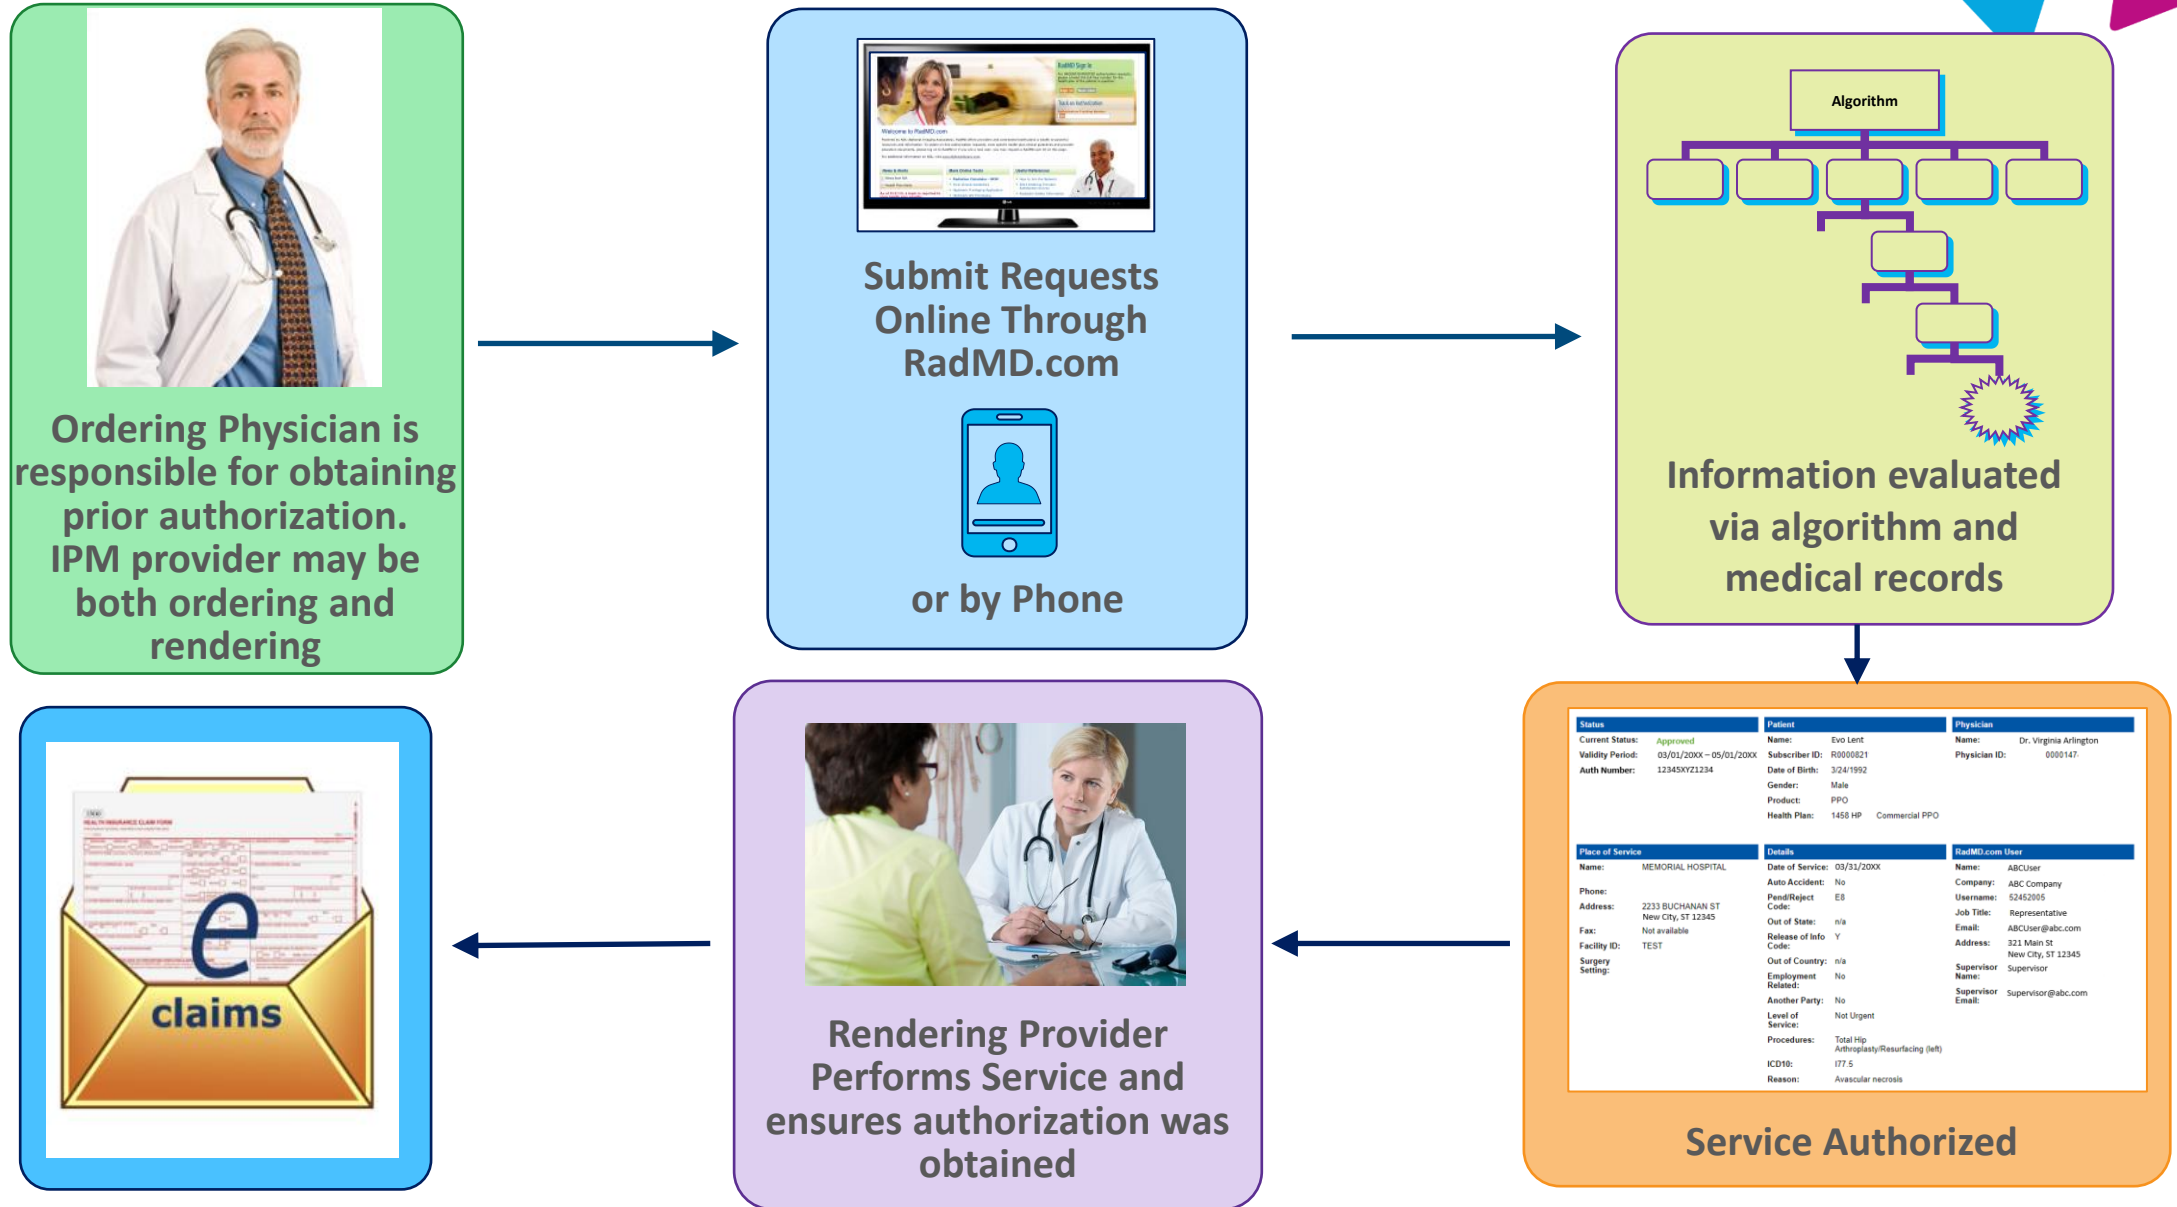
Ordering Physician is responsible for obtaining prior authorization. IPM provider may be both ordering and rendering

Submit Requests Online Through RadMD.com

or by Phone

Algorithm

Information evaluated via algorithm and medical records

| Status | | Patient | | Physician | |
|---|---|---|---|---|---|
| Current Status: | Approved | Name: | Evo Lent | Name: | Dr. Virginia Arlington |
| Validity Period: | 03/01/20XX – 05/01/20XX | Subscriber ID: | R0000821 | Physician ID: | 0000147 |
| Auth Number: | 12345XYZ1234 | Date of Birth: | 3/24/1992 | | |
| | | Gender: | Male | | |
| | | Product: | PPO | | |
| | | Health Plan: | 1458 HP Commercial PPO | | |

| Place of Service | | Details | | RadMD.com User | |
|---|---|---|---|---|---|
| Name: | MEMORIAL HOSPITAL | Date of Service: | 03/31/20XX | Name: | ABCUser |
| Phone: | | Auto Accident: | No | Company: | ABC Company |
| Address: | 2233 BUCHANAN ST New City, ST 12345 | Pend/Reject Code: | E8 | Username: | 52452005 |
| Fax: | Not available | Out of State: | n/a | Job Title: | Representative |
| Facility ID: | TEST | Release of Info Code: | Y | Email: | ABCUser@abc.com |
| Surgery Setting: | | Out of Country: | n/a | Address: | 321 Main St New City, ST 12345 |
| | | Employment Related: | No | Supervisor Name: | Supervisor |
| | | Another Party: | No | Supervisor Email: | Supervisor@abc.com |
| | | Level of Service: | Not Urgent | | |
| | | Procedures: | Total Hip Arthroplasty/Resurfacing (left) | | |
| | | ICD10: | I77.5 | | |
| | | Reason: | Avascular necrosis | | |

Service Authorized

Rendering Provider Performs Service and ensures authorization was obtained

e claims